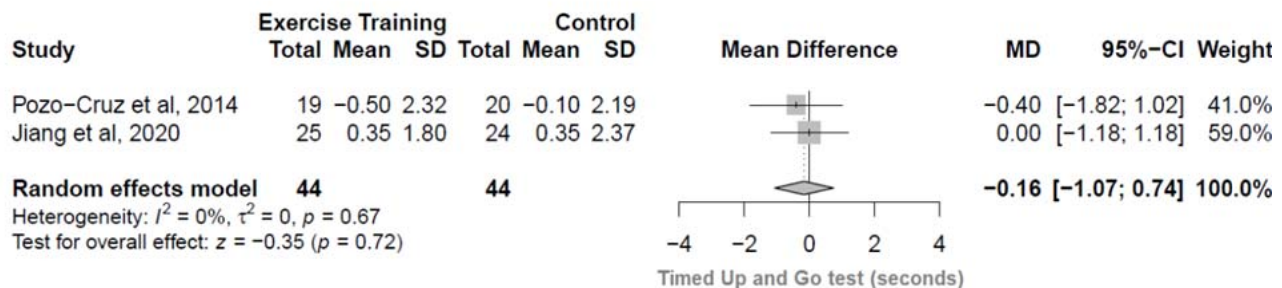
| Study | Exercise Training Total | Exercise Training Mean | Exercise Training SD | Control Total | Control Mean | Control SD | Mean Difference | MD | 95%−CI | Weight |
|---|---|---|---|---|---|---|---|---|---|---|
| Pozo−Cruz et al, 2014 | 19 | −0.50 | 2.32 | 20 | −0.10 | 2.19 | | −0.40 | [−1.82; 1.02] | 41.0% |
| Jiang et al, 2020 | 25 | 0.35 | 1.80 | 24 | 0.35 | 2.37 | | 0.00 | [−1.18; 1.18] | 59.0% |
| **Random effects model** | **44** | | | **44** | | | | **−0.16** | **[−1.07; 0.74]** | **100.0%** |

Heterogeneity: $I^2 = 0\%$, $\tau^2 = 0$, $p = 0.67$
Test for overall effect: $z = -0.35$ ($p = 0.72$)

−4 −2 0 2 4
Timed Up and Go test (seconds)